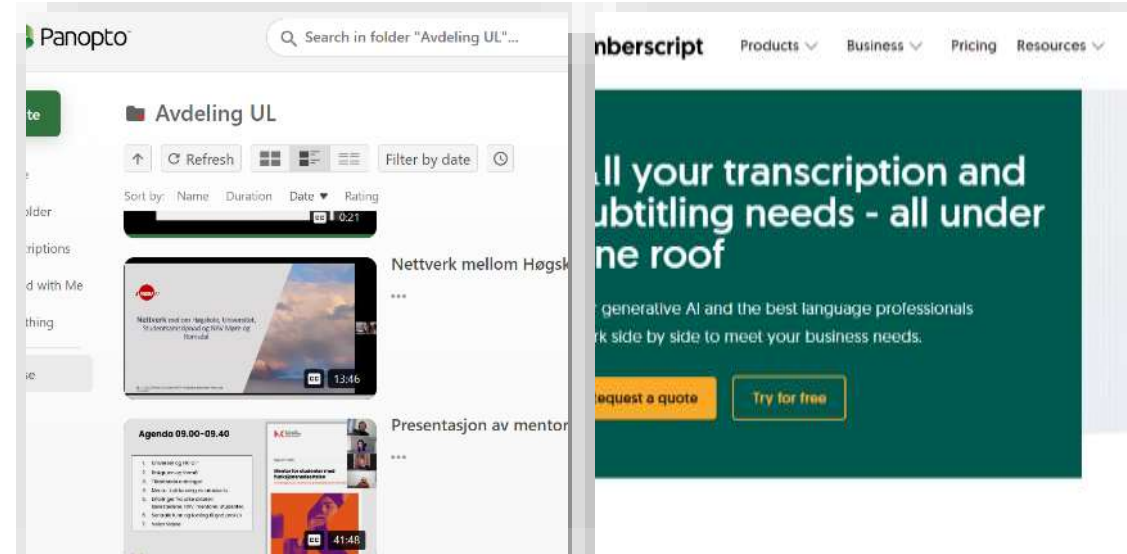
Panopto

Search in folder "Avdeling UL"...

te

older

riptions

d with Me

thing

e

Avdeling UL

Refresh

Filter by date

Sort by: Name Duration Date ▼ Rating

0:21

Nettverk mellom Høgsk

...

Nettverk mellom Høgskole, Universitet, Studentsamskipnad og NAV Møre og Romsdal

13:46

Presentasjon av mentor

...

Agenda 09.00–09.40

Mentor for studenter med funksjonsnedsettelse

41:48

mberscript

Products

Business

Pricing

Resources

ll your transcription and ubtitling needs - all under ne roof

generative AI and the best language professionals k side by side to meet your business needs.

equest a quote

Try for free